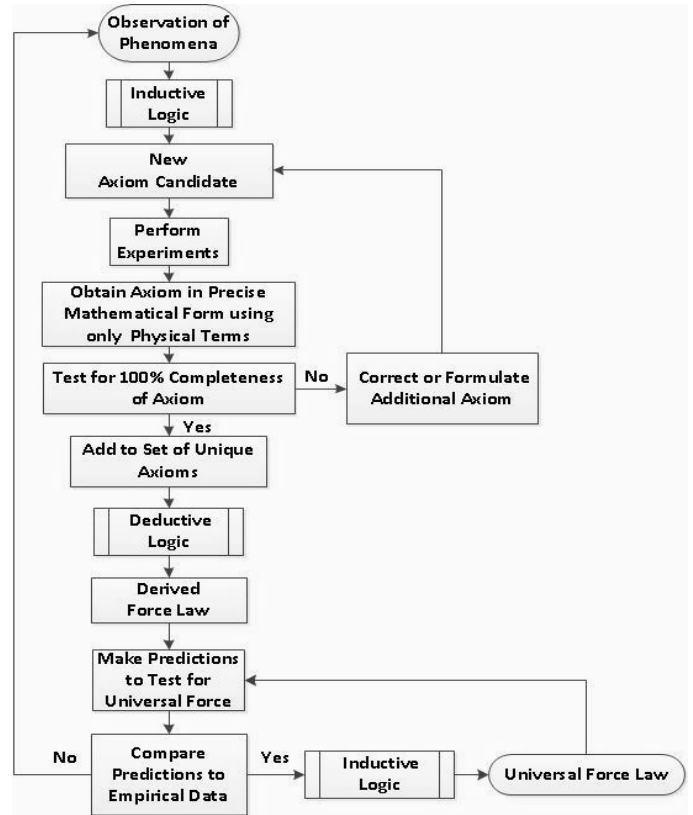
Observation of Phenomena

Inductive Logic

New Axiom Candidate

Perform Experiments

Obtain Axiom in Precise Mathematical Form using only Physical Terms

Test for 100% Completeness of Axiom

No

Correct or Formulate Additional Axiom

Yes

Add to Set of Unique Axioms

Deductive Logic

Derived Force Law

Make Predictions to Test for Universal Force

No

Compare Predictions to Empirical Data

Yes

Inductive Logic

Universal Force Law